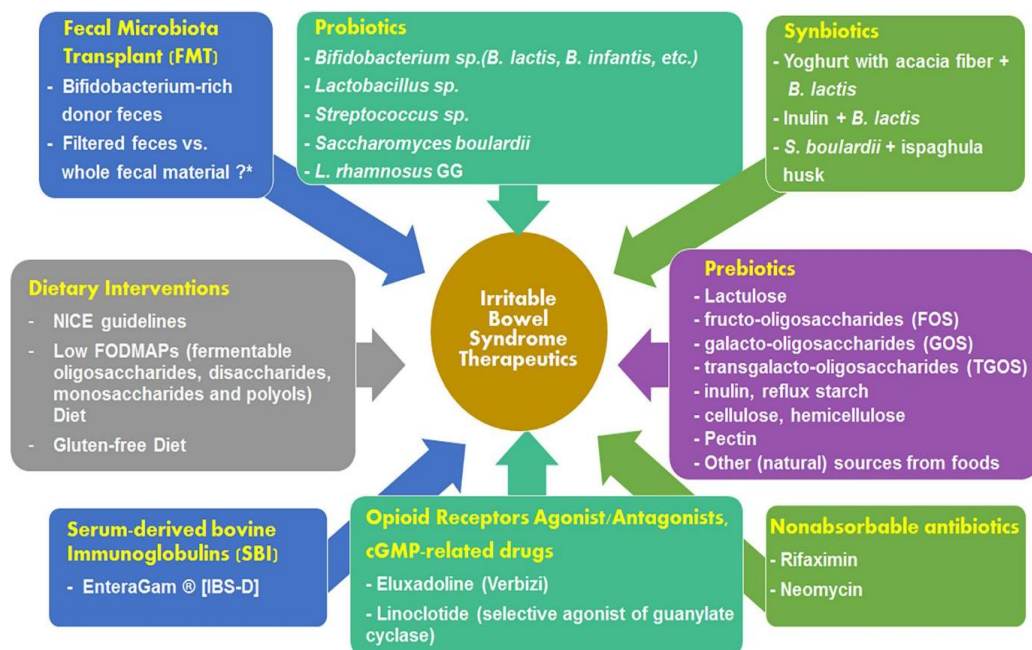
Fecal Microbiota Transplant (FMT)
- Bifidobacterium-rich donor feces
- Filtered feces vs. whole fecal material ?*

Probiotics
- Bifidobacterium sp.(B. lactis, B. infantis, etc.)
- Lactobacillus sp.
- Streptococcus sp.
- Saccharomyces boulardii
- L. rhamnosus GG

Synbiotics
- Yoghurt with acacia fiber + B. lactis
- Inulin + B. lactis
- S. boulardii + ispaghula husk

Dietary Interventions
- NICE guidelines
- Low FODMAPs (fermentable oligosaccharides, disaccharides, monosaccharides and polyols) Diet
- Gluten-free Diet

Irritable Bowel Syndrome Therapeutics

Prebiotics
- Lactulose
- fructo-oligosaccharides (FOS)
- galacto-oligosaccharides (GOS)
- transgalacto-oligosaccharides (TGOS)
- inulin, reflux starch
- cellulose, hemicellulose
- Pectin
- Other (natural) sources from foods

Serum-derived bovine Immunoglobulins (SBI)
- EnteraGam ® [IBS-D]

Opioid Receptors Agonist/Antagonists, cGMP-related drugs
- Eluxadoline (Verbizi)
- Linoclotide (selective agonist of guanylate cyclase)

Nonabsorbable antibiotics
- Rifaximin
- Neomycin